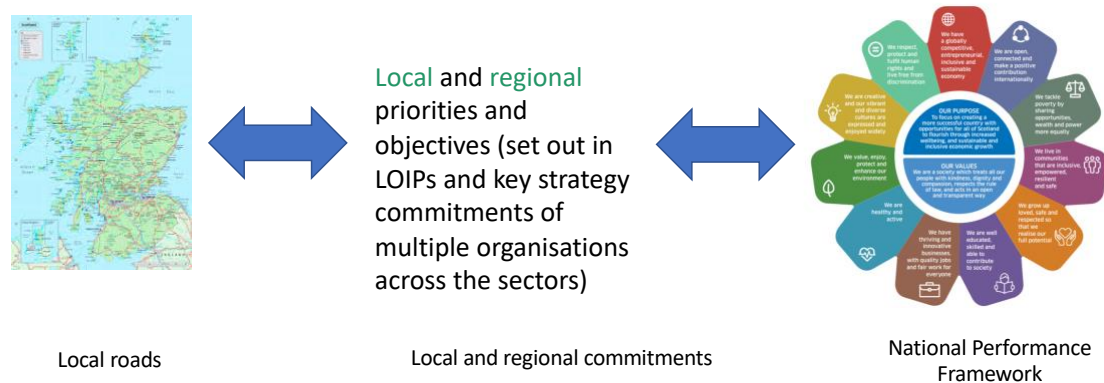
Local and regional priorities and objectives (set out in LOIPs and key strategy commitments of multiple organisations across the sectors)

We have a globally competitive, entrepreneurial, inclusive and sustainable economy

We are open, connected and make a positive contribution internationally

We tackle poverty by sharing opportunities, wealth and power more equally

We live in communities that are inclusive, empowered, resilient and safe

We grow up loved, safe and respected so that we realise our full potential

We are well educated, skilled and able to contribute to society

We have thriving and innovative businesses, with quality jobs and fair work for everyone

We are healthy and active

We value, enjoy, protect and enhance our environment

We are creative and our vibrant and diverse cultures are expressed and enjoyed widely

We respect, protect and fulfil human rights and live free from discrimination

OUR PURPOSE
To focus on creating a more successful country with opportunities for all of Scotland to flourish through increased wellbeing, and sustainable and inclusive economic growth

OUR VALUES
We are a society which treats all our people with kindness, dignity and compassion, respects the rule of law, and acts in an open and transparent way

Local roads

Local and regional commitments

National Performance Framework